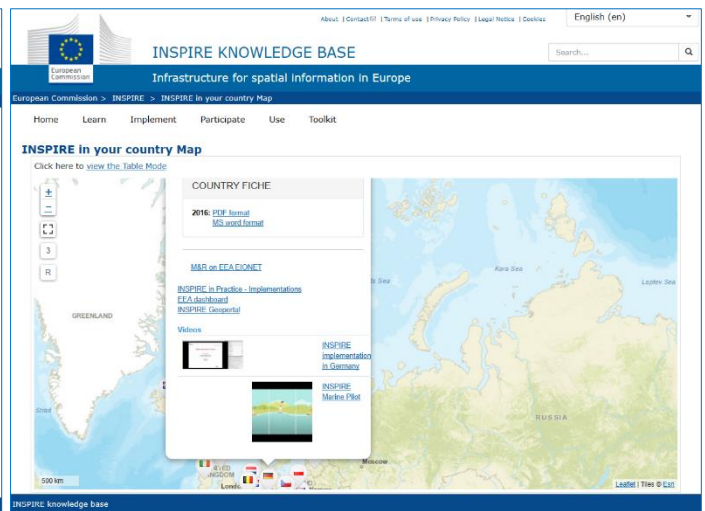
About | Contact | Terms of use | Privacy Policy | Legal Notice | Cookies
English (en)

European Commission
INSPIRE KNOWLEDGE BASE
Search...
Infrastructure for spatial information in Europe

European Commission > INSPIRE > INSPIRE in your country Map

Home Learn Implement Participate Use Toolkit

INSPIRE in your country Map
Click here to view the Table Mode

+
−
3
R

COUNTRY FICHE
2016: PDF format
MS word format

M&R on EEA EIONET

INSPIRE in Practice - Implementations
EEA dashboard
INSPIRE Geoportal

Videos
INSPIRE Implementation in Germany
INSPIRE Marine Pilot

GREENLAND
Kara Sea
Laptev Sea
RUSSIA
Moscow
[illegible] KINGDOM
Londo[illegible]
500 km
Leaflet | Tiles © Esri

INSPIRE knowledge base